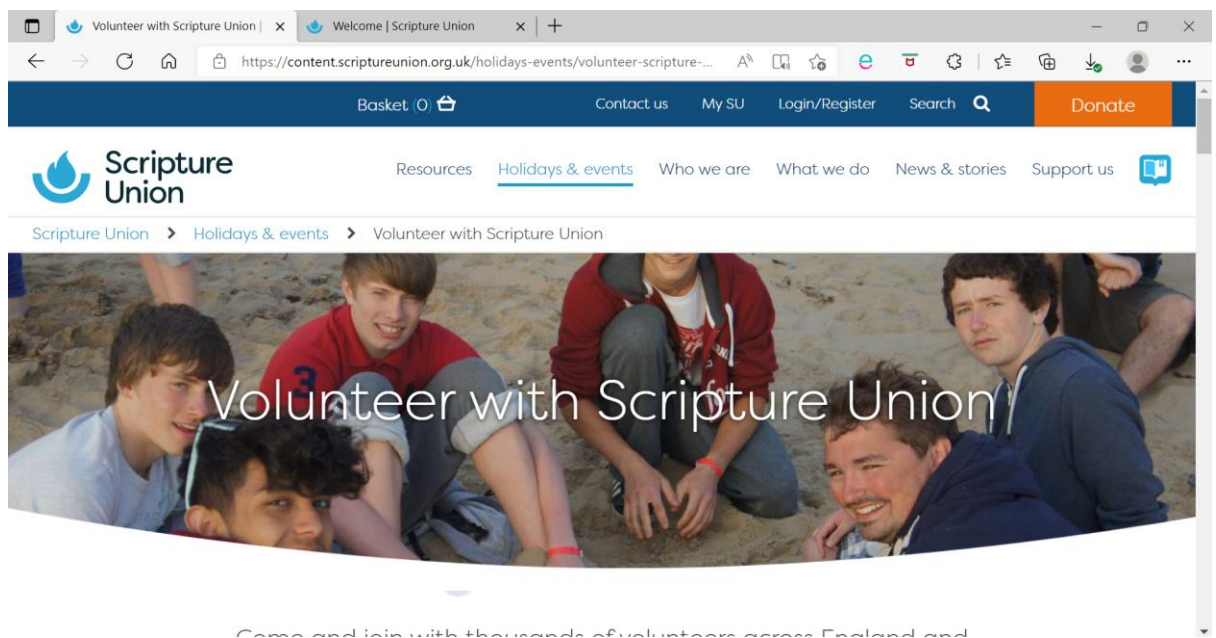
Volunteer with Scripture Union | ×
Welcome | Scripture Union ×
https://content.scriptureunion.org.uk/holidays-events/volunteer-scripture-...

Basket (0) Contact us My SU Login/Register Search Donate

Scripture Union

Resources Holidays & events Who we are What we do News & stories Support us

Scripture Union > Holidays & events > Volunteer with Scripture Union

Volunteer with Scripture Union

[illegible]